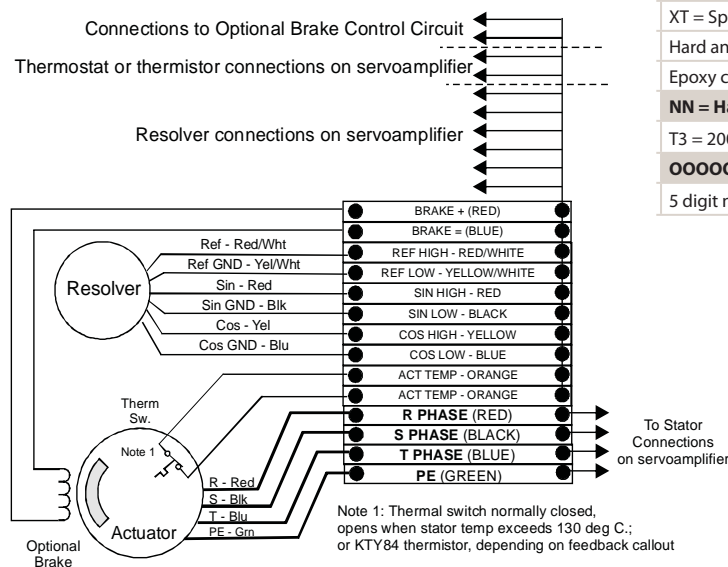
Connections to Optional Brake Control Circuit

Thermostat or thermistor connections on servoamplifier

Resolver connections on servoamplifier

| XT = Sp |
|---|
| Hard an |
| Epoxy c |
| **NN = H** |
| T3 = 20 |
| **OOOO** |
| 5 digit n |

BRAKE + (RED)
BRAKE = (BLUE)
REF HIGH - RED/WHITE
REF LOW - YELLOW/WHITE
SIN HIGH - RED
SIN LOW - BLACK
COS HIGH - YELLOW
COS LOW - BLUE
ACT TEMP - ORANGE
ACT TEMP - ORANGE
**R PHASE** (RED)
**S PHASE** (BLACK)
**T PHASE** (BLUE)
**PE** (GREEN)

Ref - Red/Wht
Ref GND - Yel/Wht
Sin - Red
Sin GND - Blk
Cos - Yel
Cos GND - Blu

Resolver

Therm Sw.

Note 1

R - Red
S - Blk
T - Blu
PE - Grn

Actuator

Optional Brake

To Stator Connections on servoamplifier

Note 1: Thermal switch normally closed, opens when stator temp exceeds 130 deg C.; or KTY84 thermistor, depending on feedback callout